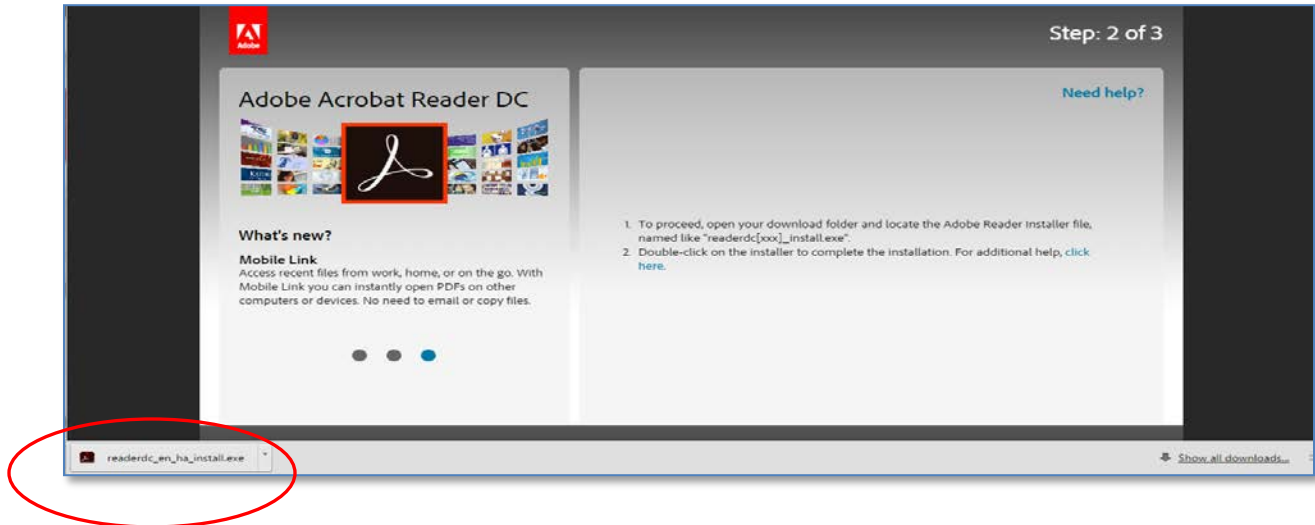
Adobe

Step: 2 of 3

Adobe Acrobat Reader DC

What's new?

Mobile Link
Access recent files from work, home, or on the go. With Mobile Link you can instantly open PDFs on other computers or devices. No need to email or copy files.

Need help?

1. To proceed, open your download folder and locate the Adobe Reader Installer file, named like "readerdc[xxx]_install.exe".
2. Double-click on the installer to complete the installation. For additional help, click here.

readerdc_en_ha_install.exe

Show all downloads...